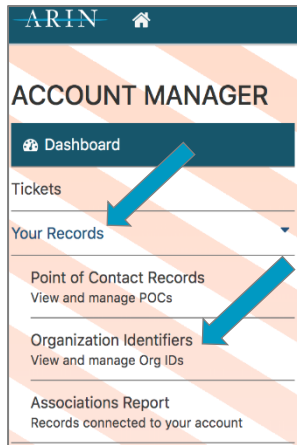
ARIN

ACCOUNT MANAGER

Dashboard

Tickets

Your Records

Point of Contact Records
View and manage POCs

Organization Identifiers
View and manage Org IDs

Associations Report
Records connected to your account